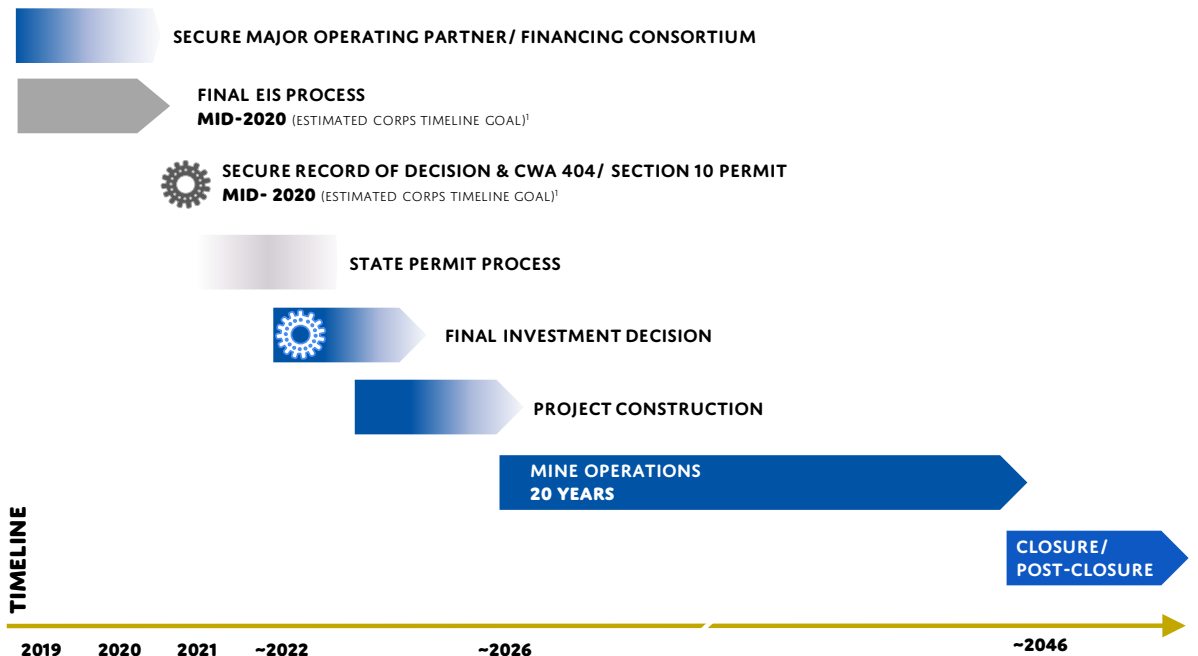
SECURE MAJOR OPERATING PARTNER/ FINANCING CONSORTIUM

FINAL EIS PROCESS
MID-2020 (ESTIMATED CORPS TIMELINE GOAL)$^1$

SECURE RECORD OF DECISION & CWA 404/ SECTION 10 PERMIT
MID- 2020 (ESTIMATED CORPS TIMELINE GOAL)$^1$

STATE PERMIT PROCESS

FINAL INVESTMENT DECISION

PROJECT CONSTRUCTION

MINE OPERATIONS
20 YEARS

CLOSURE/
POST-CLOSURE

TIMELINE

2019 2020 2021 ~2022 ~2026 ~2046